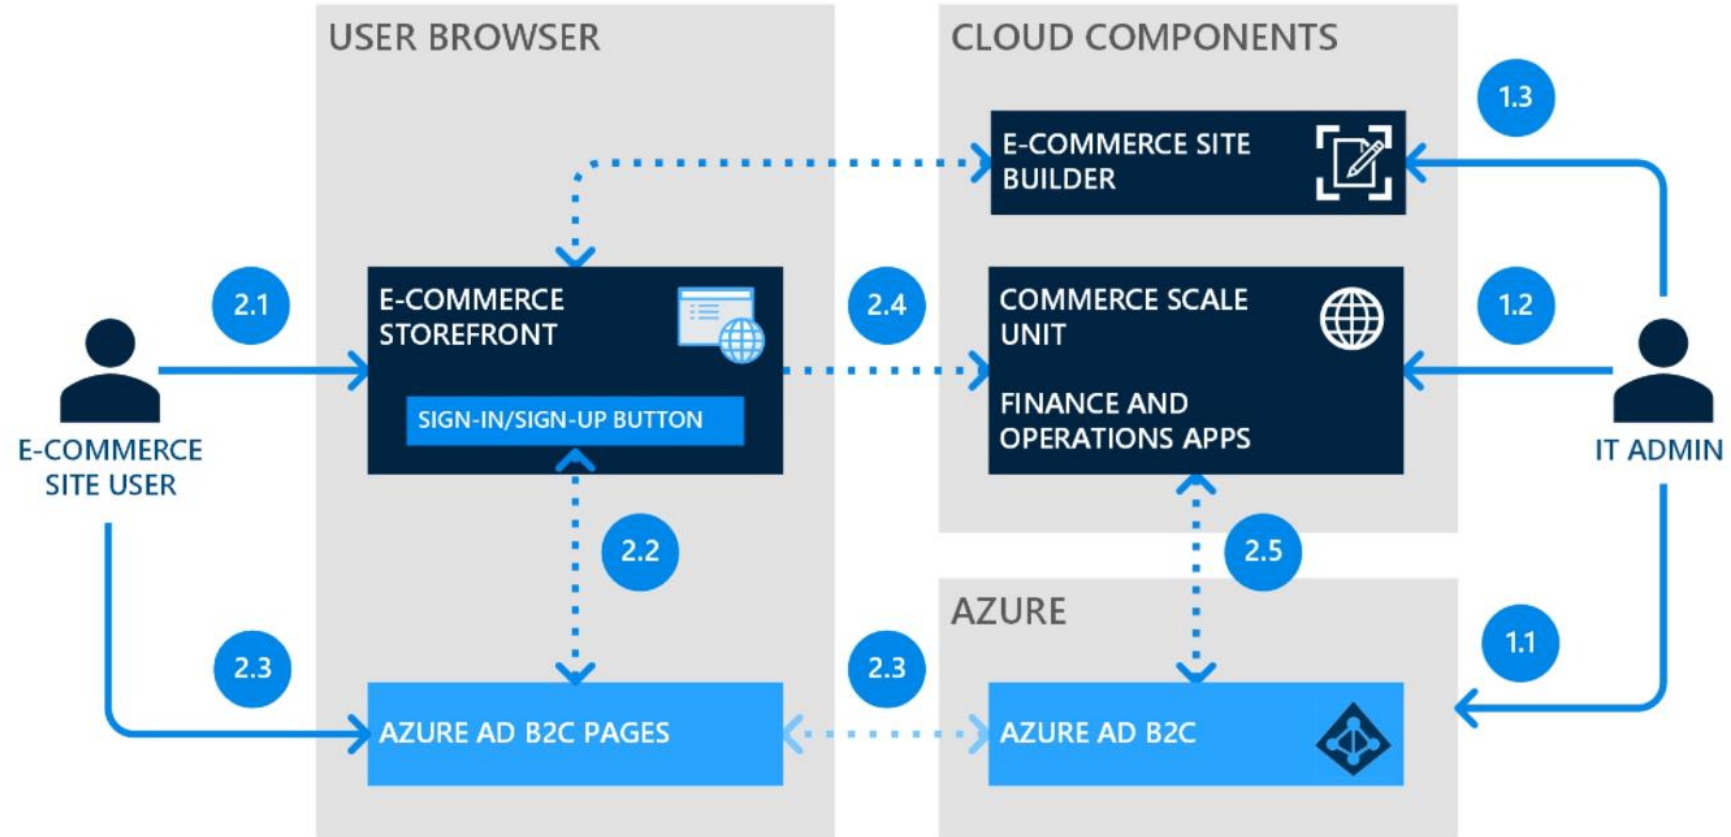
USER BROWSER

CLOUD COMPONENTS

1.3

E-COMMERCE SITE BUILDER

2.1

E-COMMERCE STOREFRONT

SIGN-IN/SIGN-UP BUTTON

2.4

COMMERCE SCALE UNIT

FINANCE AND OPERATIONS APPS

1.2

E-COMMERCE SITE USER

IT ADMIN

2.2

2.5

AZURE

2.3

2.3

1.1

AZURE AD B2C PAGES

AZURE AD B2C